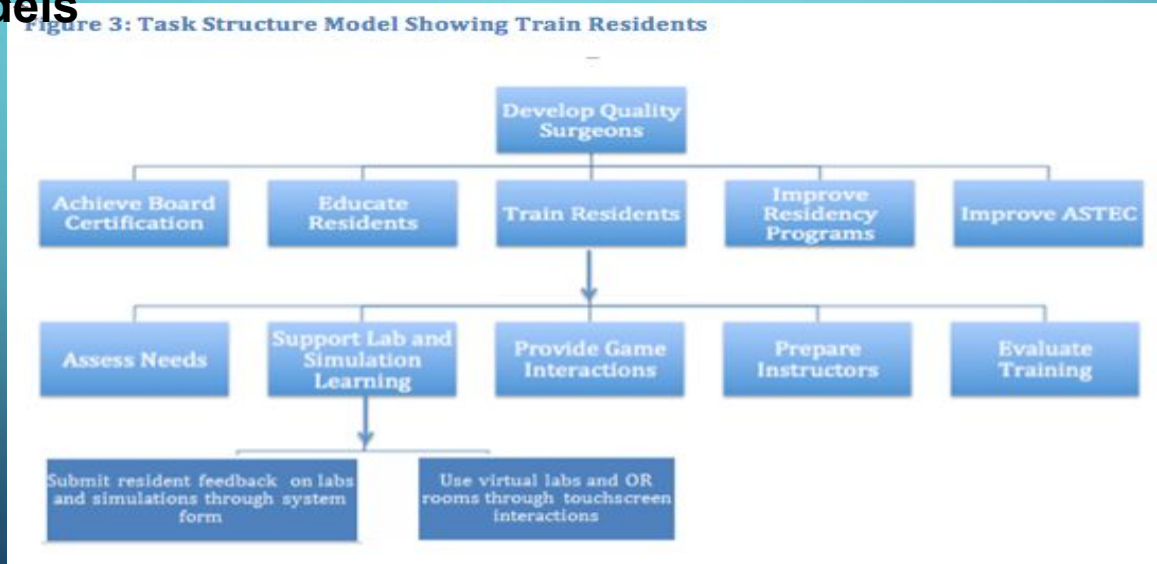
dels

Figure 3: Task Structure Model Showing Train Residents

Develop Quality Surgeons

Achieve Board Certification

Educate Residents

Train Residents

Improve Residency Programs

Improve ASTEC

Assess Needs

Support Lab and Simulation Learning

Provide Game Interactions

Prepare Instructors

Evaluate Training

Submit resident feedback on labs and simulations through system form

Use virtual labs and OR rooms through touchscreen interactions